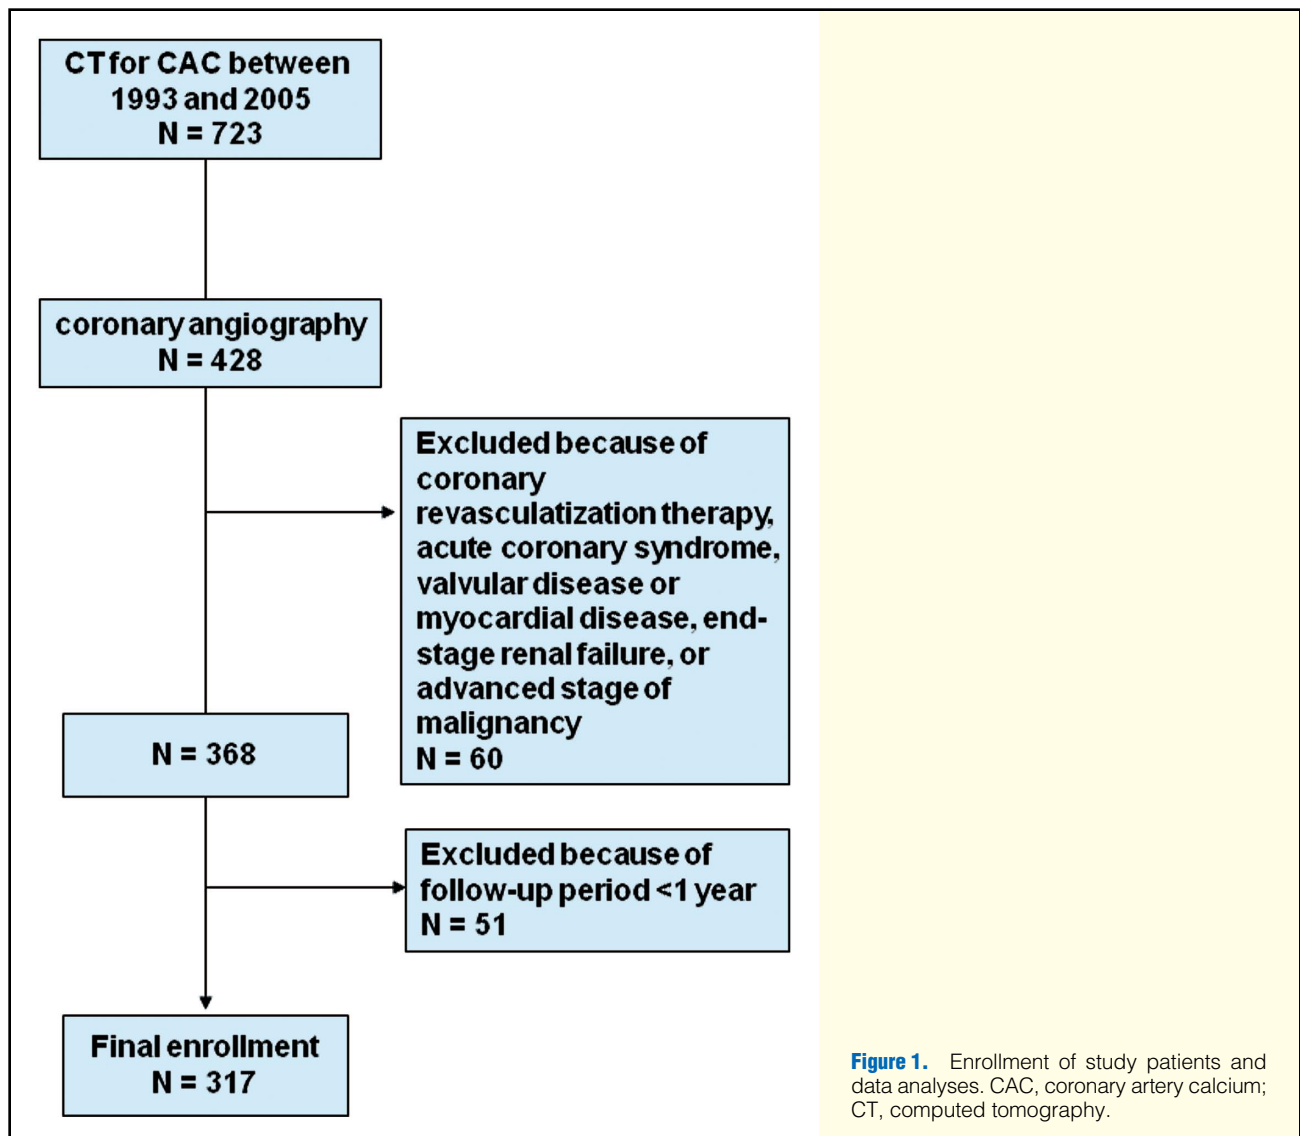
CT for CAC between 1993 and 2005
N = 723

coronary angiography
N = 428

Excluded because of coronary revasculatization therapy, acute coronary syndrome, valvular disease or myocardial disease, end-stage renal failure, or advanced stage of malignancy
N = 60

N = 368

Excluded because of follow-up period <1 year
N = 51

Final enrollment
N = 317

Figure 1. Enrollment of study patients and data analyses. CAC, coronary artery calcium; CT, computed tomography.